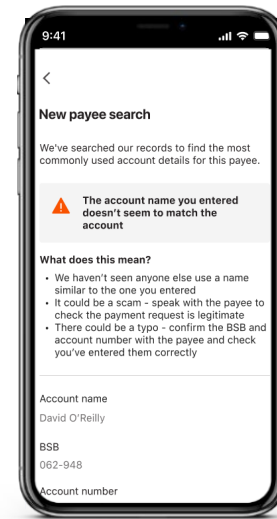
9:41

<

New payee search

We've searched our records to find the most commonly used account details for this payee.

The account name you entered doesn't seem to match the account

What does this mean?

- We haven't seen anyone else use a name similar to the one you entered
- It could be a scam - speak with the payee to check the payment request is legitimate
- There could be a typo - confirm the BSB and account number with the payee and check you've entered them correctly

Account name
David O'Reilly

BSB
062-948

Account number